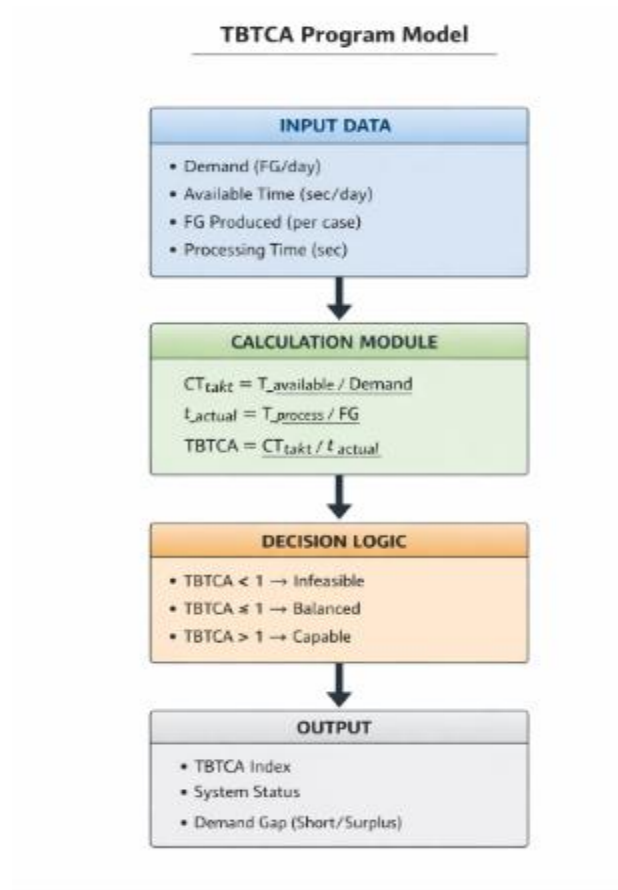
TBTCA Program Model

INPUT DATA

• Demand (FG/day)
• Available Time (sec/day)
• FG Produced (per case)
• Processing Time (sec)

CALCULATION MODULE

$CT_{takt} = T_{available} / Demand$
$t_{actual} = T_{process} / FG$
$TBTCA = CT_{takt} / t_{actual}$

DECISION LOGIC

• TBTCA < 1 → Infeasible
• TBTCA ≤ 1 → Balanced
• TBTCA > 1 → Capable

OUTPUT

• TBTCA Index
• System Status
• Demand Gap (Short/Surplus)